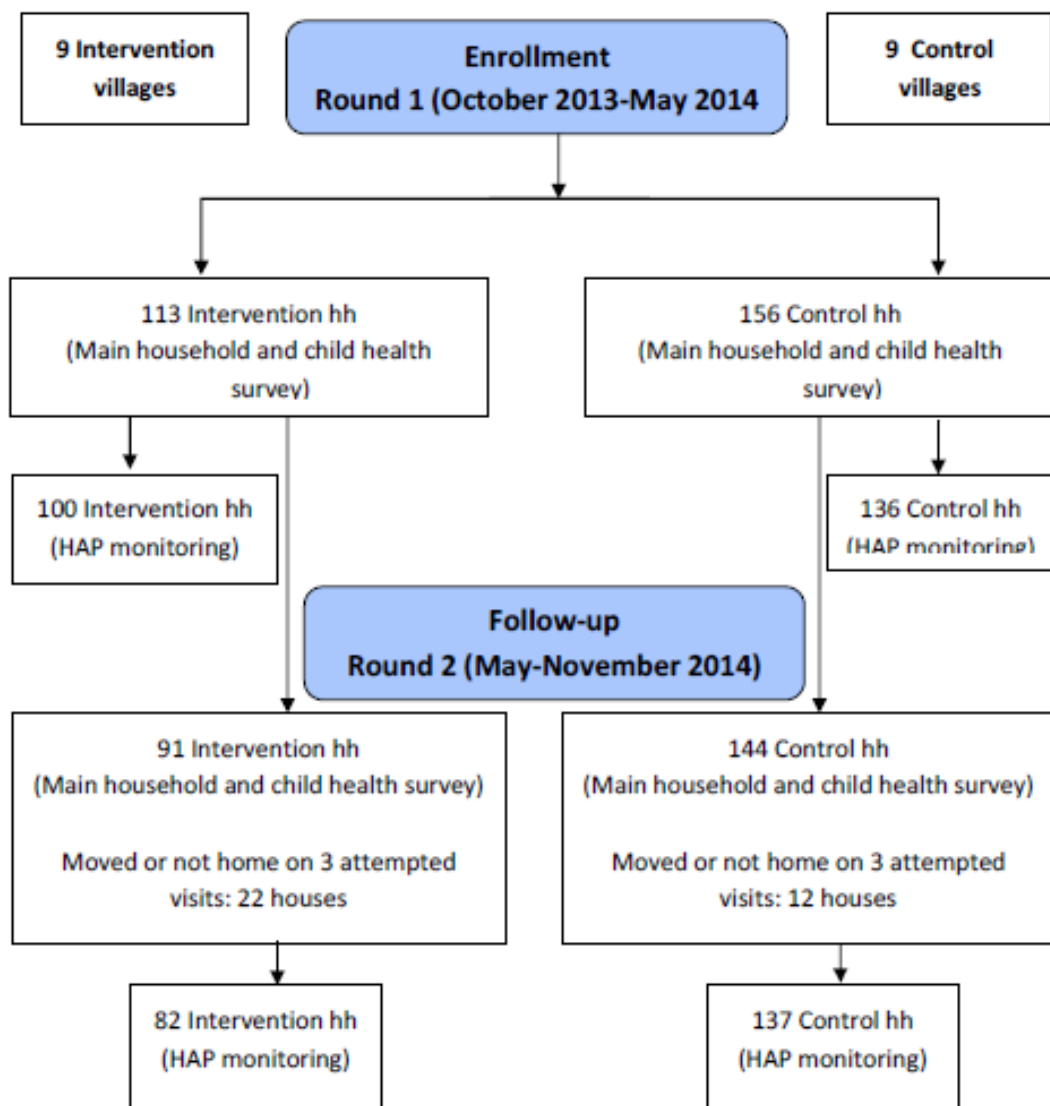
9 Intervention villages

Enrollment
Round 1 (October 2013-May 2014

9 Control villages

113 Intervention hh
(Main household and child health survey)

156 Control hh
(Main household and child health survey)

100 Intervention hh
(HAP monitoring)

136 Control hh
(HAP monitoring)

Follow-up
Round 2 (May-November 2014)

91 Intervention hh
(Main household and child health survey)

Moved or not home on 3 attempted visits: 22 houses

144 Control hh
(Main household and child health survey)

Moved or not home on 3 attempted visits: 12 houses

82 Intervention hh
(HAP monitoring)

137 Control hh
(HAP monitoring)